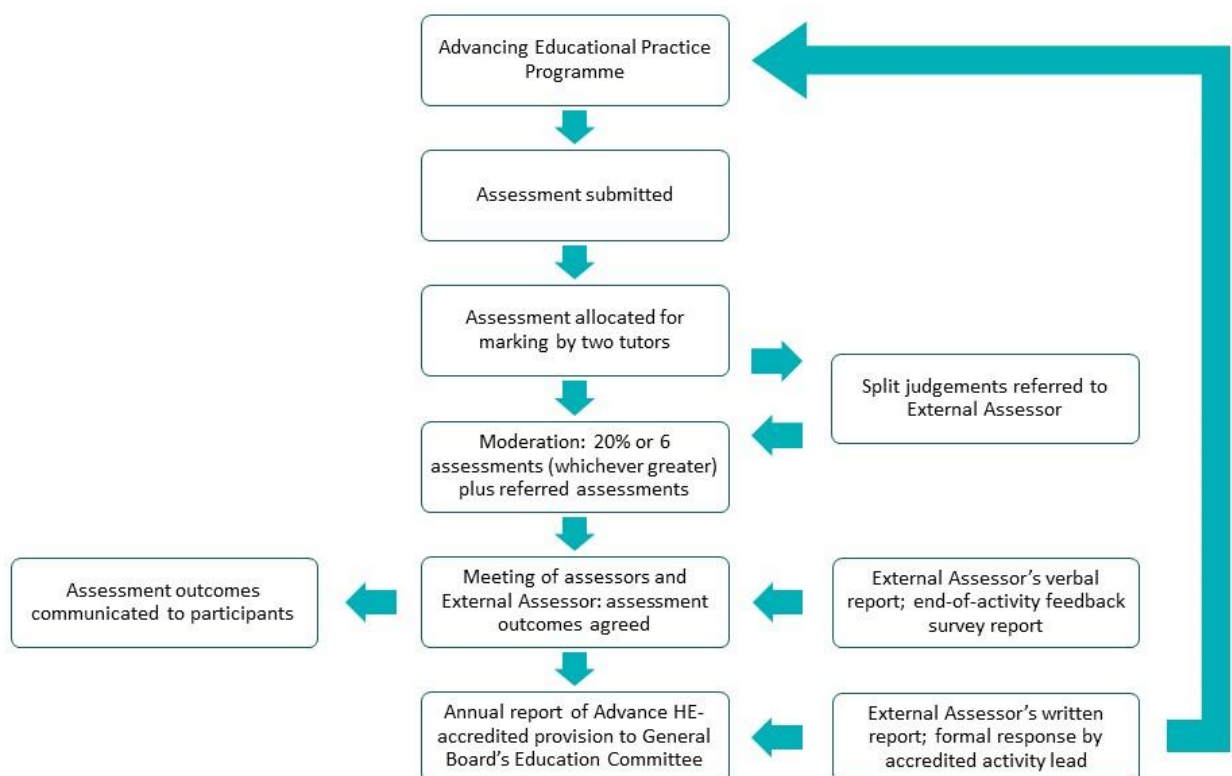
Advancing Educational Practice Programme

Assessment submitted

Assessment allocated for marking by two tutors

Split judgements referred to External Assessor

Moderation: 20% or 6 assessments (whichever greater) plus referred assessments

Assessment outcomes communicated to participants

Meeting of assessors and External Assessor: assessment outcomes agreed

External Assessor's verbal report; end-of-activity feedback survey report

Annual report of Advance HE-accredited provision to General Board's Education Committee

External Assessor's written report; formal response by accredited activity lead